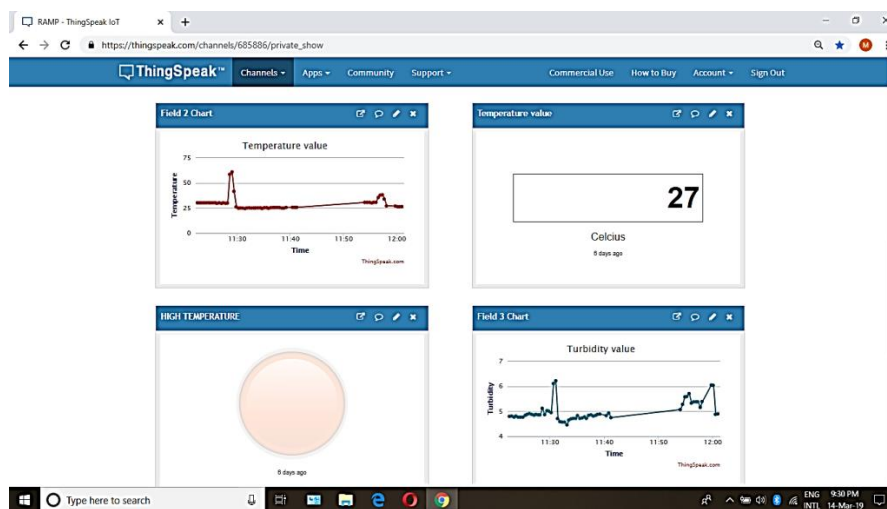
RAMP - ThingSpeak IoT × +

https://thingspeak.com/channels/685886/private_show

ThingSpeak™ Channels Apps Community Support Commercial Use How to Buy Account Sign Out

Field 2 Chart

Temperature value

75
50
25
0

Temperature

11:30 11:40 11:50 12:00

Time

ThingSpeak.com

Temperature value

27

Celcius

6 days ago

HIGH TEMPERATURE

6 days ago

Field 3 Chart

Turbidity value

7
6
5
4

Turbidity

11:30 11:40 11:50 12:00

Time

ThingSpeak.com

Type here to search

ENG INTL 9:30 PM 14-Mar-19